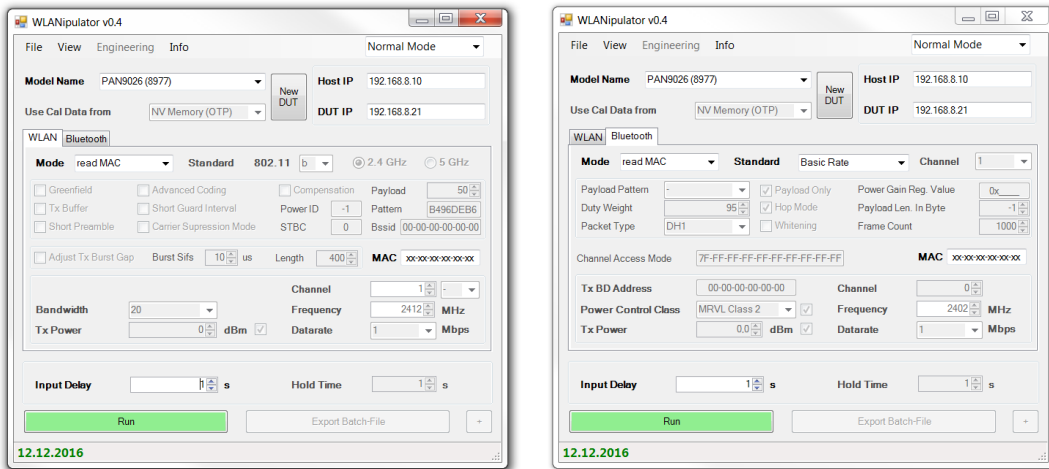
WLANipulator v0.4

File View Engineering Info Normal Mode

Model Name PAN9026 (8977) New DUT Host IP 192.168.8.10

Use Cal Data from NV Memory (OTP) DUT IP 192.168.8.21

WLAN Bluetooth

Mode read MAC Standard 802.11 b 2.4 GHz 5 GHz

Greenfield Advanced Coding Compensation Payload 50

Tx Buffer Short Guard Interval Power ID -1 Pattern B496DEB6

Short Preamble Carrier Supression Mode STBC 0 Bssid 00-00-00-00-00-00

Adjust Tx Burst Gap Burst Sifs 10 us Length 400 MAC xx-xx-xx-xx-xx-xx

Channel 1 -

Bandwidth 20 Frequency 2412 MHz

Tx Power 0 dBm Datarate 1 Mbps

Input Delay 1 s Hold Time 1 s

Run Export Batch-File +

12.12.2016

WLANipulator v0.4

File View Engineering Info Normal Mode

Model Name PAN9026 (8977) New DUT Host IP 192.168.8.10

Use Cal Data from NV Memory (OTP) DUT IP 192.168.8.21

WLAN Bluetooth

Mode read MAC Standard Basic Rate Channel 1

Payload Pattern - Payload Only Power Gain Reg. Value 0x___

Duty Weight 95 Hop Mode Payload Len. In Byte -1

Packet Type DH1 Whitening Frame Count 1000

Channel Access Mode 7F-FF-FF-FF-FF-FF-FF-FF-FF MAC xx-xx-xx-xx-xx-xx

Tx BD Address 00-00-00-00-00-00 Channel 0

Power Control Class MRVL Class 2 Frequency 2402 MHz

Tx Power 0.0 dBm Datarate 1 Mbps

Input Delay 1 s Hold Time 1 s

Run Export Batch-File +

12.12.2016